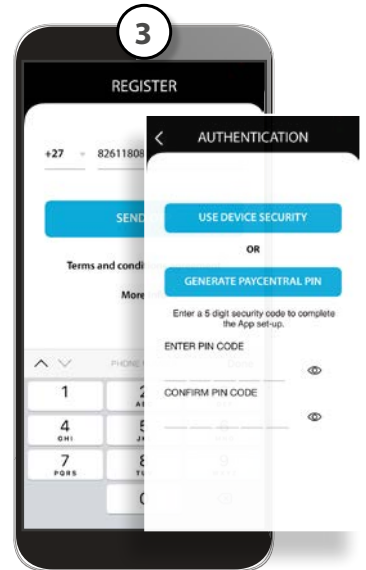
3

REGISTER

+27 82611808

SEND

Terms and condi

More

PHONE

1

4
GHI

5

7
PQRS

8

0

AUTHENTICATION

USE DEVICE SECURITY

OR

GENERATE PAYCENTRAL PIN

Enter a 5 digit security code to complete the App set-up.

ENTER PIN CODE

CONFIRM PIN CODE